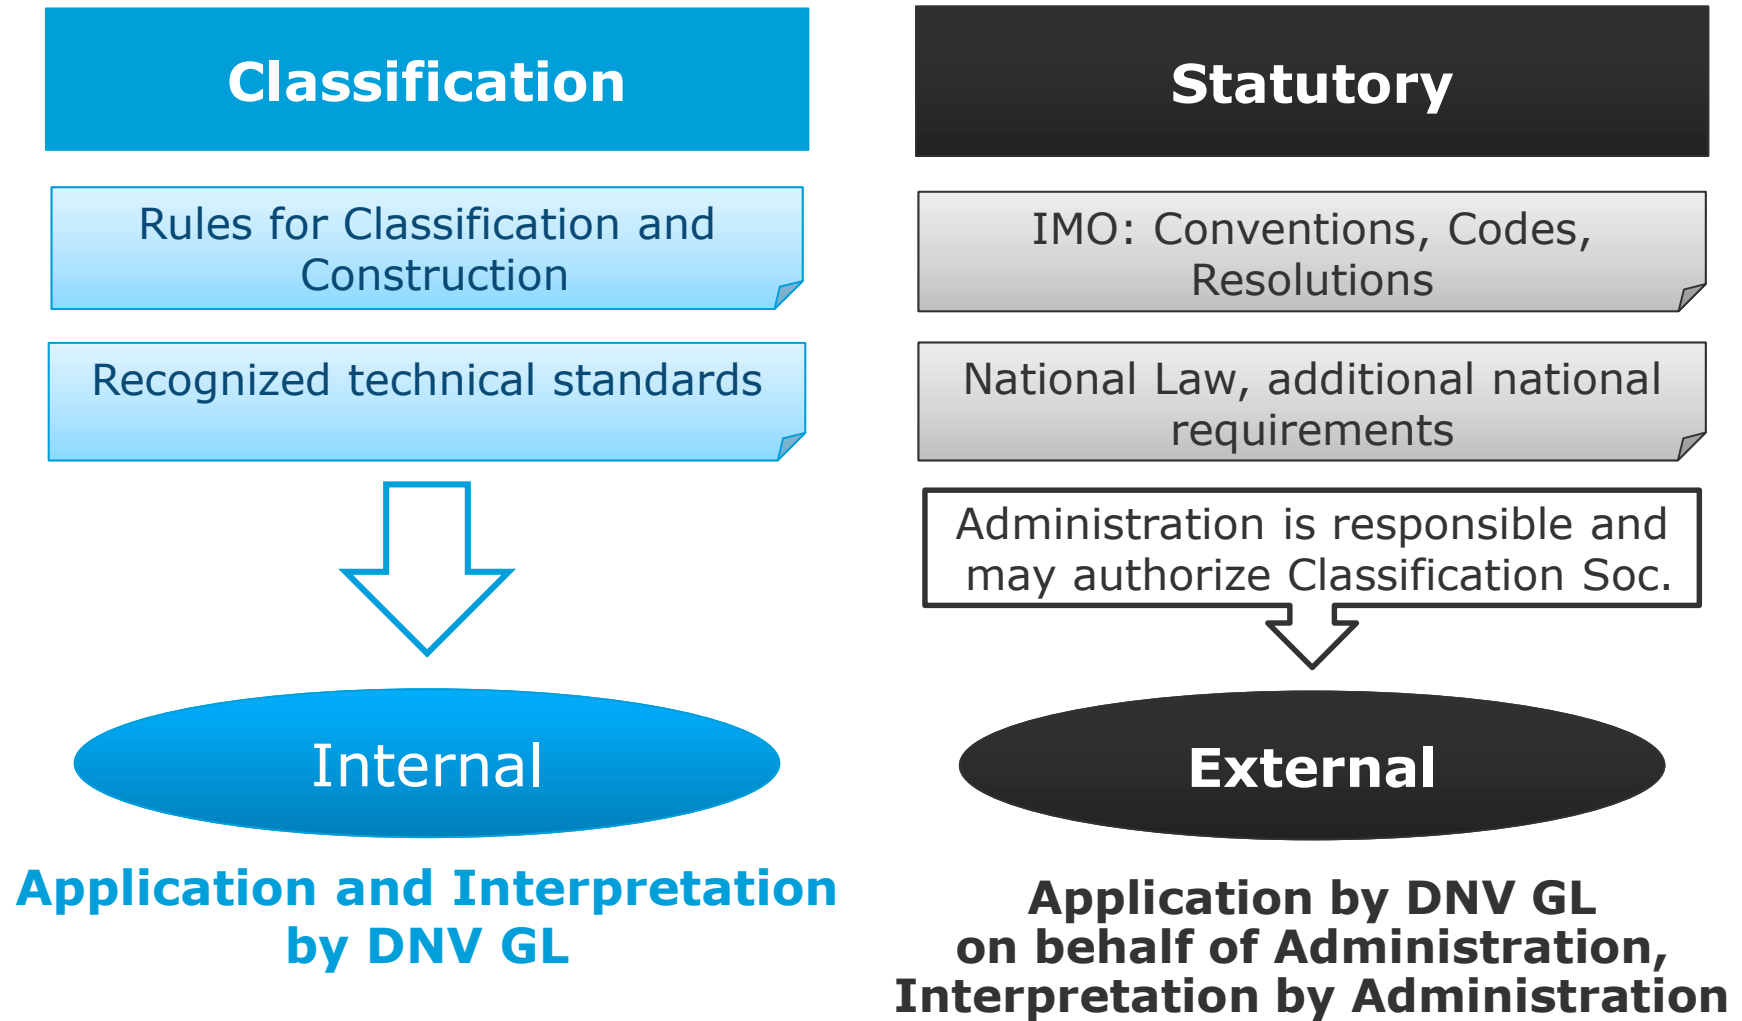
Classification

Rules for Classification and Construction

Recognized technical standards

Internal

Application and Interpretation by DNV GL

Statutory

IMO: Conventions, Codes, Resolutions

National Law, additional national requirements

Administration is responsible and may authorize Classification Soc.

External

Application by DNV GL on behalf of Administration, Interpretation by Administration